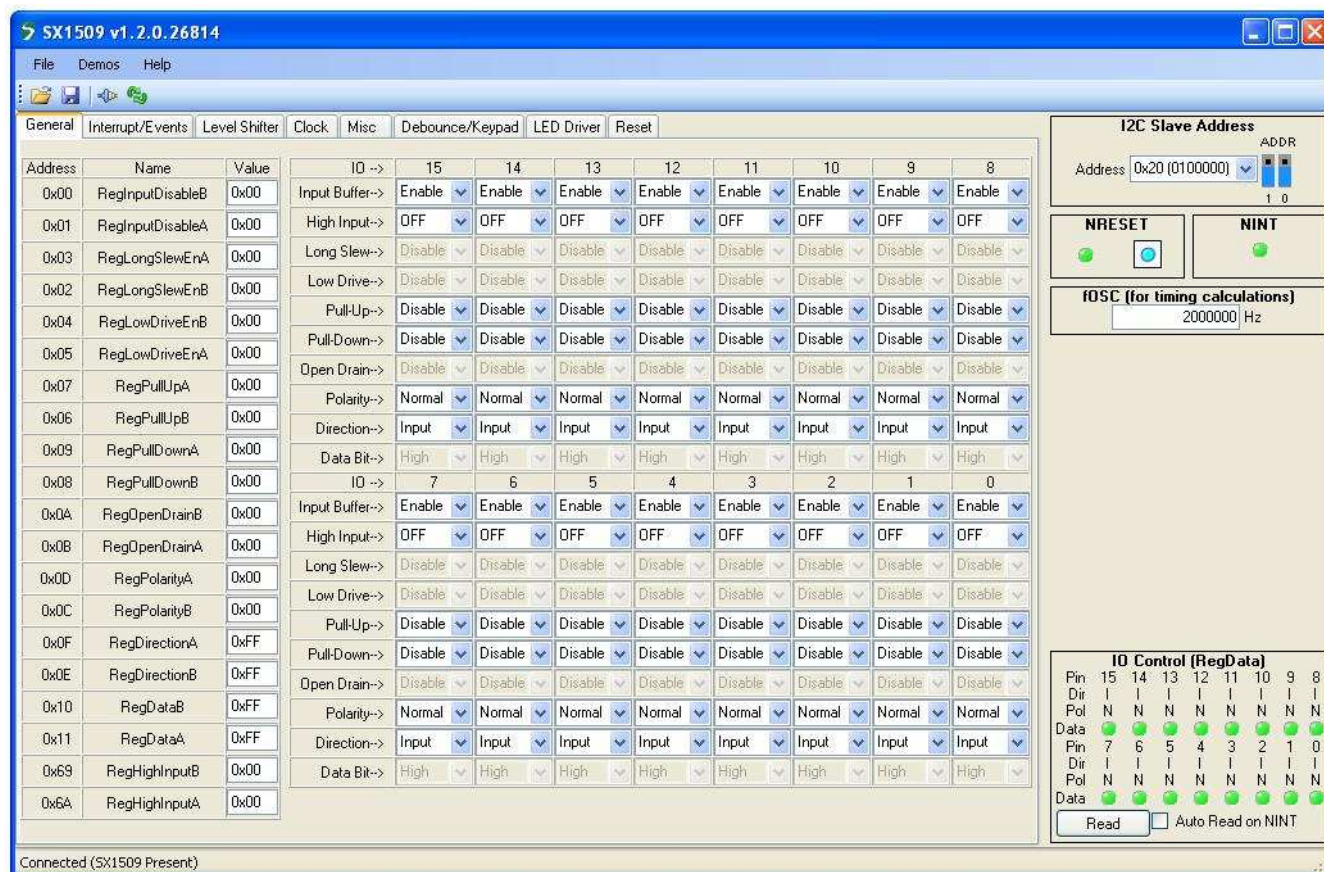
SX1509 v1.2.0.26814

File Demos Help

General | Interrupt/Events | Level Shifter | Clock | Misc | Debounce/Keypad | LED Driver | Reset

| Address | Name | Value |
|---|---|---|
| 0x00 | RegInputDisableB | 0x00 |
| 0x01 | RegInputDisableA | 0x00 |
| 0x03 | RegLongSlewEnA | 0x00 |
| 0x02 | RegLongSlewEnB | 0x00 |
| 0x04 | RegLowDriveEnB | 0x00 |
| 0x05 | RegLowDriveEnA | 0x00 |
| 0x07 | RegPullUpA | 0x00 |
| 0x06 | RegPullUpB | 0x00 |
| 0x09 | RegPullDownA | 0x00 |
| 0x08 | RegPullDownB | 0x00 |
| 0x0A | RegOpenDrainB | 0x00 |
| 0x0B | RegOpenDrainA | 0x00 |
| 0x0D | RegPolarityA | 0x00 |
| 0x0C | RegPolarityB | 0x00 |
| 0x0F | RegDirectionA | 0xFF |
| 0x0E | RegDirectionB | 0xFF |
| 0x10 | RegDataB | 0xFF |
| 0x11 | RegDataA | 0xFF |
| 0x69 | RegHighInputB | 0x00 |
| 0x6A | RegHighInputA | 0x00 |

| IO --> | 15 | 14 | 13 | 12 | 11 | 10 | 9 | 8 |
|---|---|---|---|---|---|---|---|---|
| Input Buffer--> | Enable | Enable | Enable | Enable | Enable | Enable | Enable | Enable |
| High Input--> | OFF | OFF | OFF | OFF | OFF | OFF | OFF | OFF |
| Long Slew--> | Disable | Disable | Disable | Disable | Disable | Disable | Disable | Disable |
| Low Drive--> | Disable | Disable | Disable | Disable | Disable | Disable | Disable | Disable |
| Pull-Up--> | Disable | Disable | Disable | Disable | Disable | Disable | Disable | Disable |
| Pull-Down--> | Disable | Disable | Disable | Disable | Disable | Disable | Disable | Disable |
| Open Drain--> | Disable | Disable | Disable | Disable | Disable | Disable | Disable | Disable |
| Polarity--> | Normal | Normal | Normal | Normal | Normal | Normal | Normal | Normal |
| Direction--> | Input | Input | Input | Input | Input | Input | Input | Input |
| Data Bit--> | High | High | High | High | High | High | High | High |
| IO --> | 7 | 6 | 5 | 4 | 3 | 2 | 1 | 0 |
| Input Buffer--> | Enable | Enable | Enable | Enable | Enable | Enable | Enable | Enable |
| High Input--> | OFF | OFF | OFF | OFF | OFF | OFF | OFF | OFF |
| Long Slew--> | Disable | Disable | Disable | Disable | Disable | Disable | Disable | Disable |
| Low Drive--> | Disable | Disable | Disable | Disable | Disable | Disable | Disable | Disable |
| Pull-Up--> | Disable | Disable | Disable | Disable | Disable | Disable | Disable | Disable |
| Pull-Down--> | Disable | Disable | Disable | Disable | Disable | Disable | Disable | Disable |
| Open Drain--> | Disable | Disable | Disable | Disable | Disable | Disable | Disable | Disable |
| Polarity--> | Normal | Normal | Normal | Normal | Normal | Normal | Normal | Normal |
| Direction--> | Input | Input | Input | Input | Input | Input | Input | Input |
| Data Bit--> | High | High | High | High | High | High | High | High |

I2C Slave Address
ADDR
Address 0x20 (0100000)
1 0

NRESET
NINT

fOSC (for timing calculations)
2000000 Hz

IO Control (RegData)
| Pin | 15 | 14 | 13 | 12 | 11 | 10 | 9 | 8 |
|---|---|---|---|---|---|---|---|---|
| Dir | I | I | I | I | I | I | I | I |
| Pol | N | N | N | N | N | N | N | N |
| Data | | | | | | | | |
| Pin | 7 | 6 | 5 | 4 | 3 | 2 | 1 | 0 |
| Dir | I | I | I | I | I | I | I | I |
| Pol | N | N | N | N | N | N | N | N |
| Data | | | | | | | | |

Read
Auto Read on NINT

Connected (SX1509 Present)